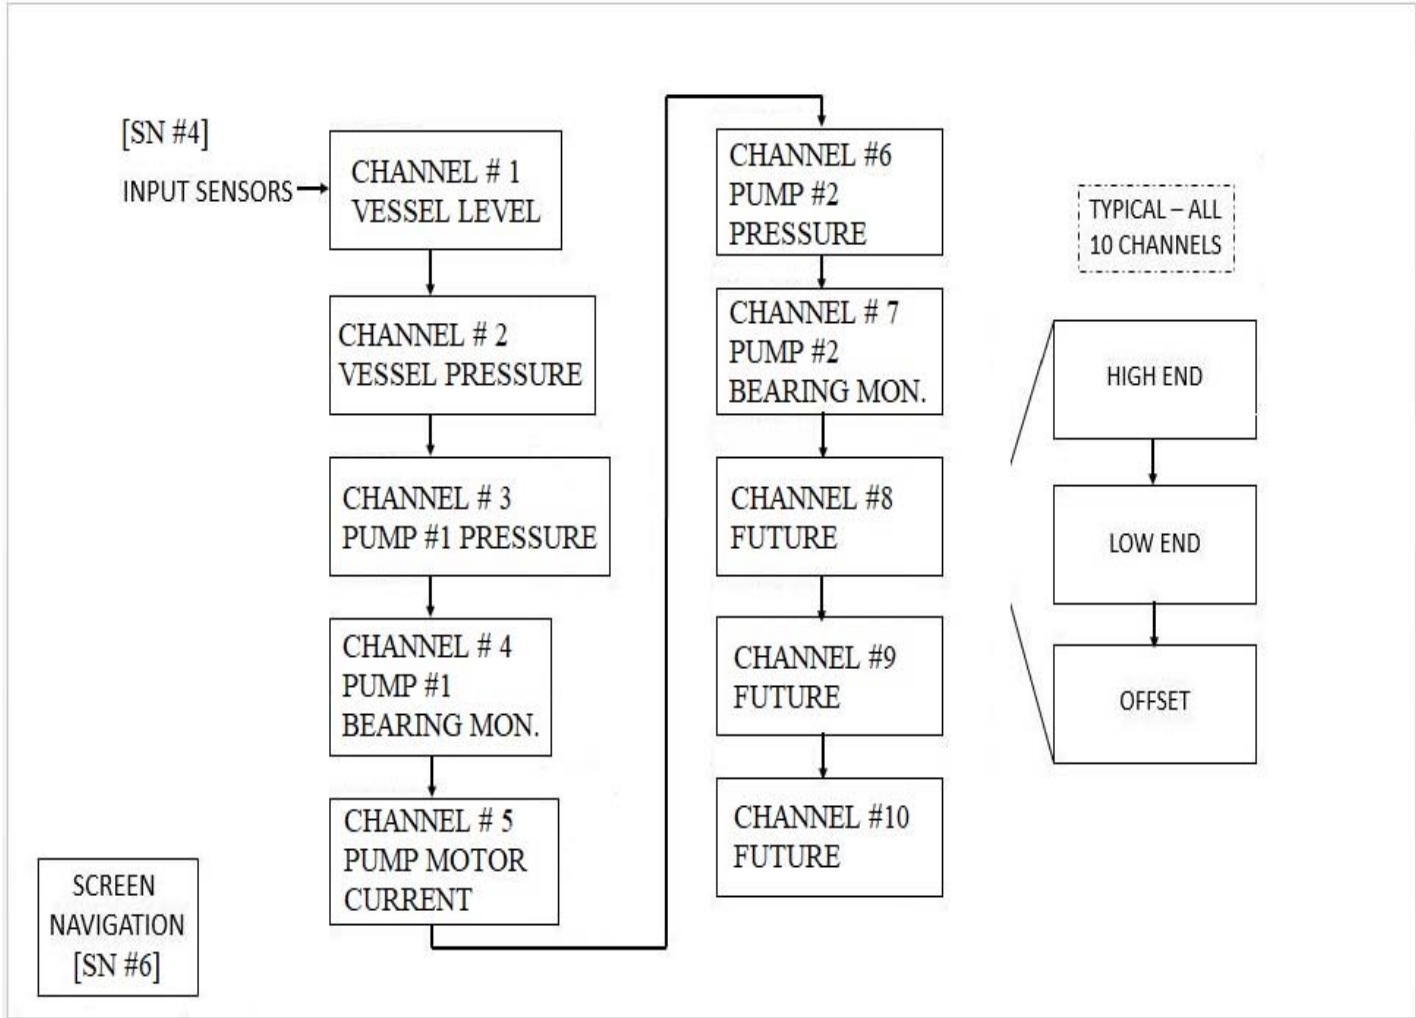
[SN #4]

INPUT SENSORS

CHANNEL # 1
VESSEL LEVEL

CHANNEL # 2
VESSEL PRESSURE

CHANNEL # 3
PUMP #1 PRESSURE

CHANNEL # 4
PUMP #1
BEARING MON.

CHANNEL # 5
PUMP MOTOR
CURRENT

CHANNEL #6
PUMP #2
PRESSURE

CHANNEL # 7
PUMP #2
BEARING MON.

CHANNEL #8
FUTURE

CHANNEL #9
FUTURE

CHANNEL #10
FUTURE

TYPICAL – ALL
10 CHANNELS

HIGH END

LOW END

OFFSET

SCREEN
NAVIGATION
[SN #6]